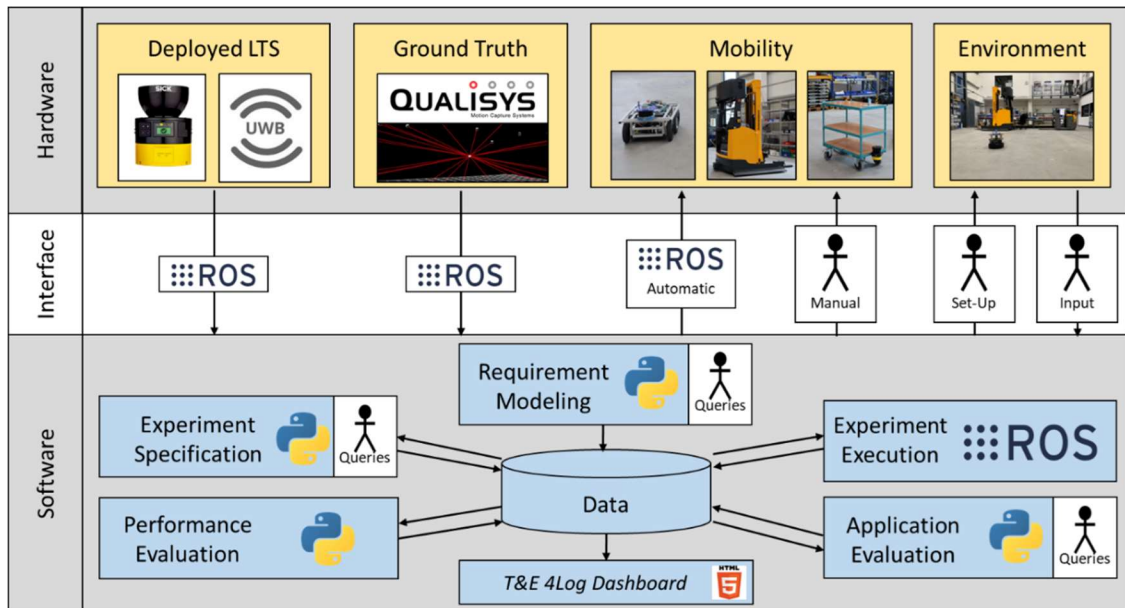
Hardware

Deployed LTS

SICK

UWB

Ground Truth

QUALISYS
Motion Capture Systems

Mobility

Environment

Interface

ROS

ROS

ROS
Automatic

Manual

Set-Up

Input

Software

Requirement Modeling

Queries

Experiment Specification

Queries

Experiment Execution

ROS

Data

Performance Evaluation

Application Evaluation

Queries

T&E 4Log Dashboard

HTML 5